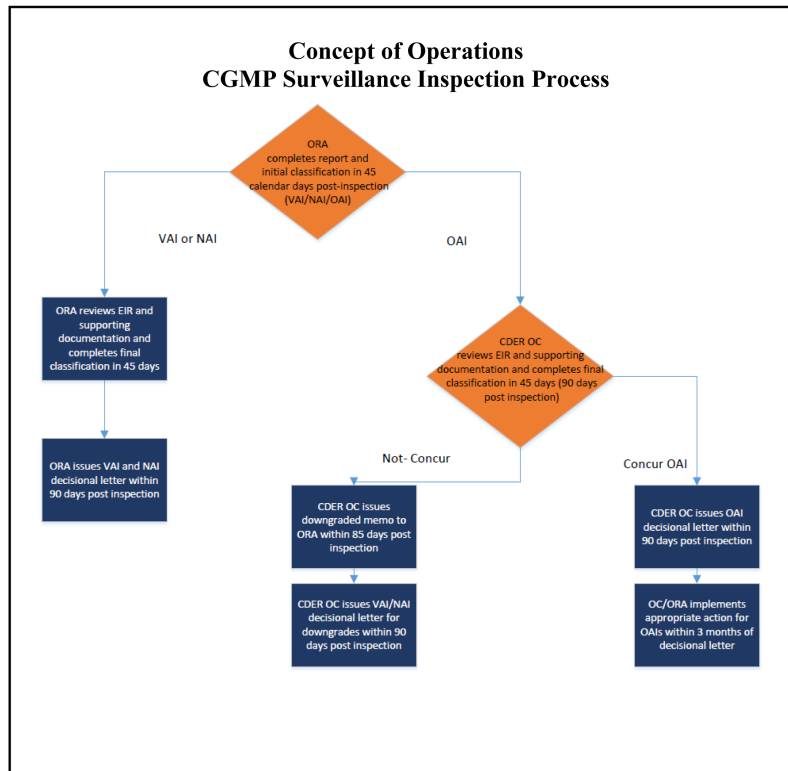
Concept of Operations
CGMP Surveillance Inspection Process

ORA completes report and initial classification in 45 calendar days post-inspection (VAI/NAI/OAI)

VAI or NAI

OAI

ORA reviews EIR and supporting documentation and completes final classification in 45 days

ORA issues VAI and NAI decisional letter within 90 days post inspection

CDER OC reviews EIR and supporting documentation and completes final classification in 45 days (90 days post inspection)

Not- Concur

Concur OAI

CDER OC issues downgraded memo to ORA within 85 days post inspection

CDER OC issues VAI/NAI decisional letter for downgrades within 90 days post inspection

CDER OC issues OAI decisional letter within 90 days post inspection

OC/ORA implements appropriate action for OAIs within 3 months of decisional letter